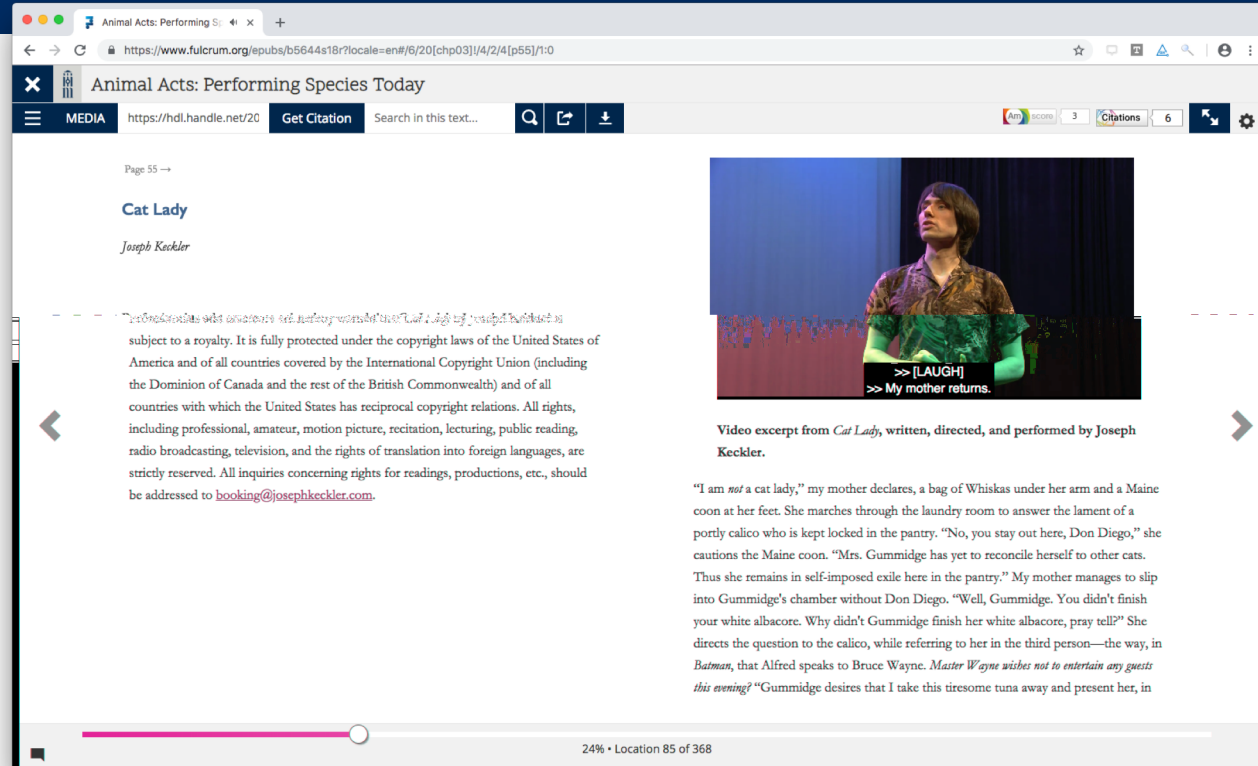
Animal Acts: Performing Sp
https://www.fulcrum.org/epubs/b5644s18r?locale=en#/6/20[chp03]!/4/2/4[p55]/1:0

Animal Acts: Performing Species Today

MEDIA https://hdl.handle.net/20 Get Citation Search in this text...

score 3 Citations 6

Page 55 →

Cat Lady

Joseph Keckler

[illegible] subject to a royalty. It is fully protected under the copyright laws of the United States of America and of all countries covered by the International Copyright Union (including the Dominion of Canada and the rest of the British Commonwealth) and of all countries with which the United States has reciprocal copyright relations. All rights, including professional, amateur, motion picture, recitation, lecturing, public reading, radio broadcasting, television, and the rights of translation into foreign languages, are strictly reserved. All inquiries concerning rights for readings, productions, etc., should be addressed to booking@josephkeckler.com.

>> [LAUGH]
>> My mother returns.

Video excerpt from Cat Lady, written, directed, and performed by Joseph Keckler.

"I am not a cat lady," my mother declares, a bag of Whiskas under her arm and a Maine coon at her feet. She marches through the laundry room to answer the lament of a portly calico who is kept locked in the pantry. "No, you stay out here, Don Diego," she cautions the Maine coon. "Mrs. Gummidge has yet to reconcile herself to other cats. Thus she remains in self-imposed exile here in the pantry." My mother manages to slip into Gummidge's chamber without Don Diego. "Well, Gummidge. You didn't finish your white albacore. Why didn't Gummidge finish her white albacore, pray tell?" She directs the question to the calico, while referring to her in the third person—the way, in Batman, that Alfred speaks to Bruce Wayne. Master Wayne wishes not to entertain any guests this evening? "Gummidge desires that I take this tiresome tuna away and present her, in

24% • Location 85 of 368